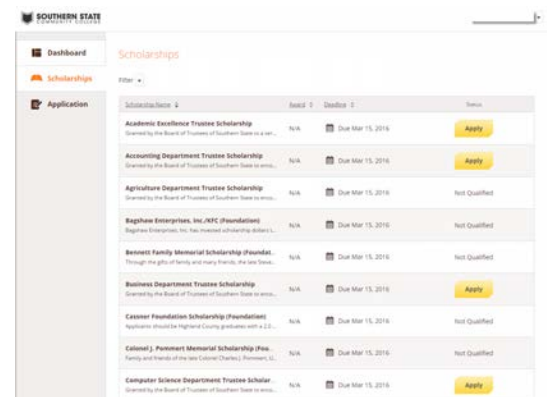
SOUTHERN STATE
COMMUNITY COLLEGE

Dashboard
Scholarships
Application

Scholarships

Filter

| Scholarship Name | Award | Deadline | Status |
|---|---|---|---|
| Academic Excellence Trustee Scholarship<br>Granted by the Board of Trustees of Southern State to a ser... | N/A | Due Mar 15, 2016 | Apply |
| Accounting Department Trustee Scholarship<br>Granted by the Board of Trustees of Southern State to enco... | N/A | Due Mar 15, 2016 | Apply |
| Agriculture Department Trustee Scholarship<br>Granted by the Board of Trustees of Southern State to enco... | N/A | Due Mar 15, 2016 | Not Qualified |
| Bagshaw Enterprises, Inc./KFC (Foundation)<br>Bagshaw Enterprises, Inc. has invested scholarship dollars i... | N/A | Due Mar 15, 2016 | Not Qualified |
| Bennett Family Memorial Scholarship (Foundat...<br>Through the gifts of family and many friends, the late Steve... | N/A | Due Mar 15, 2016 | Not Qualified |
| Business Department Trustee Scholarship<br>Granted by the Board of Trustees of Southern State to enco... | N/A | Due Mar 15, 2016 | Apply |
| Cassner Foundation Scholarship (Foundation)<br>Applicants should be Highland County graduates with a 2.0... | N/A | Due Mar 15, 2016 | Not Qualified |
| Colonel J. Pommert Memorial Scholarship (Fou...<br>Family and friends of the late Colonel Charles J. Pommert, U... | N/A | Due Mar 15, 2016 | Not Qualified |
| Computer Science Department Trustee Scholar...<br>Granted by the Board of Trustees of Southern State to enco... | N/A | Due Mar 15, 2016 | Apply |